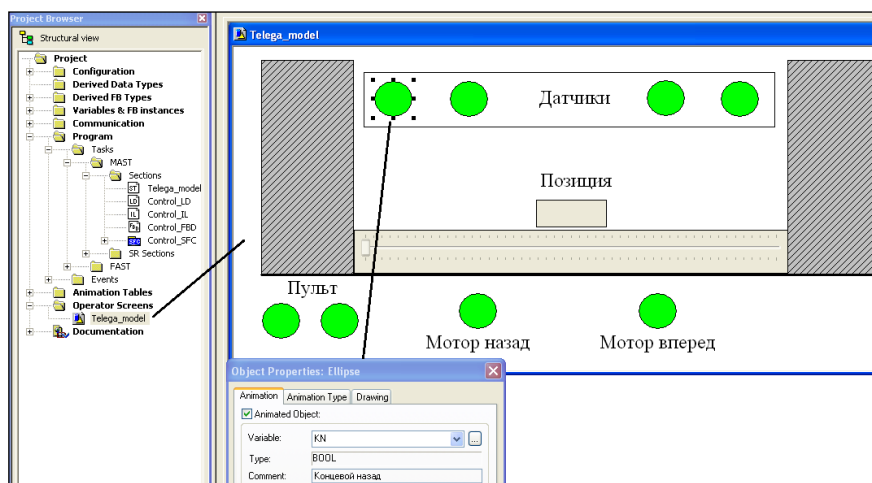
Project Browser

Structural view

Project
Configuration
Derived Data Types
Derived FB Types
Variables & FB instances
Communication
Program
Tasks
MAST
Sections
ST Telega_model
LD Control_LD
IL Control_IL
FBD Control_FBD
SFC Control_SFC
SR Sections
FAST
Events
Animation Tables
Operator Screens
Telega_model
Documentation

Telega_model

Датчики

Позиция

Пульт

Мотор назад

Мотор вперед

Object Properties: Ellipse

Animation | Animation Type | Drawing

Animated Object:

Variable: KN

Type: BOOL

Comment: Концевой назад